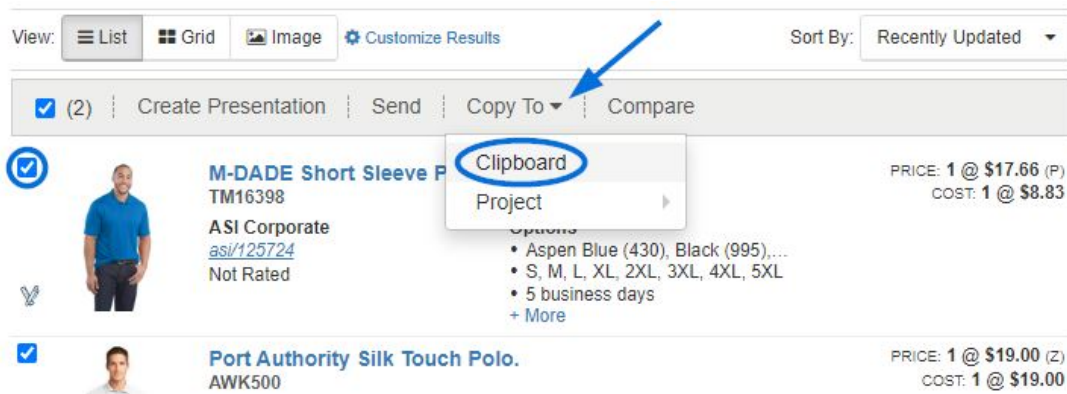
View: List Grid Image Customize Results Sort By: Recently Updated

(2) | Create Presentation | Send | Copy To | Compare

Clipboard
Project

M-DADE Short Sleeve P
TM16398
ASI Corporate
asi/125724
Not Rated

Options
• Aspen Blue (430), Black (995),...
• S, M, L, XL, 2XL, 3XL, 4XL, 5XL
• 5 business days
+ More

PRICE: 1 @ $17.66 (P)
COST: 1 @ $8.83

Port Authority Silk Touch Polo.
AWK500

PRICE: 1 @ $19.00 (Z)
COST: 1 @ $19.00